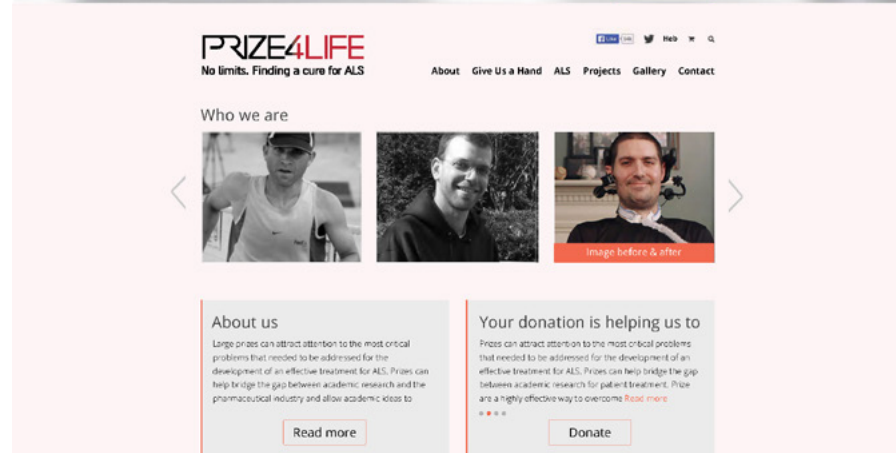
PRIZE4LIFE
No limits. Finding a cure for ALS

Like Like Heb

About Give Us a Hand ALS Projects Gallery Contact

Who we are

Image before & after

About us

Large prizes can attract attention to the most critical problems that needed to be addressed for the development of an effective treatment for ALS. Prizes can help bridge the gap between academic research and the pharmaceutical industry and allow academic ideas to

Read more

Your donation is helping us to

Prizes can attract attention to the most critical problems that needed to be addressed for the development of an effective treatment for ALS. Prizes can help bridge the gap between academic research for patient treatment. Prize are a highly effective way to overcome Read more

Donate